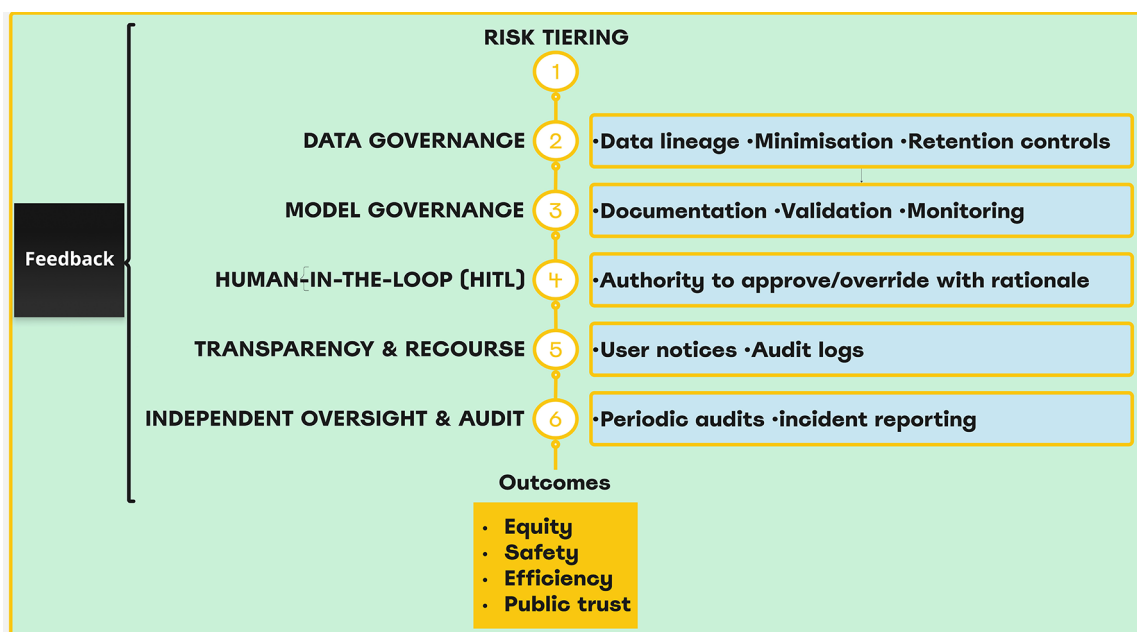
Feedback

RISK TIERING
1

DATA GOVERNANCE
2
•Data lineage •Minimisation •Retention controls

MODEL GOVERNANCE
3
•Documentation •Validation •Monitoring

HUMAN-IN-THE-LOOP (HITL)
4
•Authority to approve/override with rationale

TRANSPARENCY & RECOURSE
5
•User notices •Audit logs

INDEPENDENT OVERSIGHT & AUDIT
6
•Periodic audits •incident reporting

Outcomes

• Equity
• Safety
• Efficiency
• Public trust